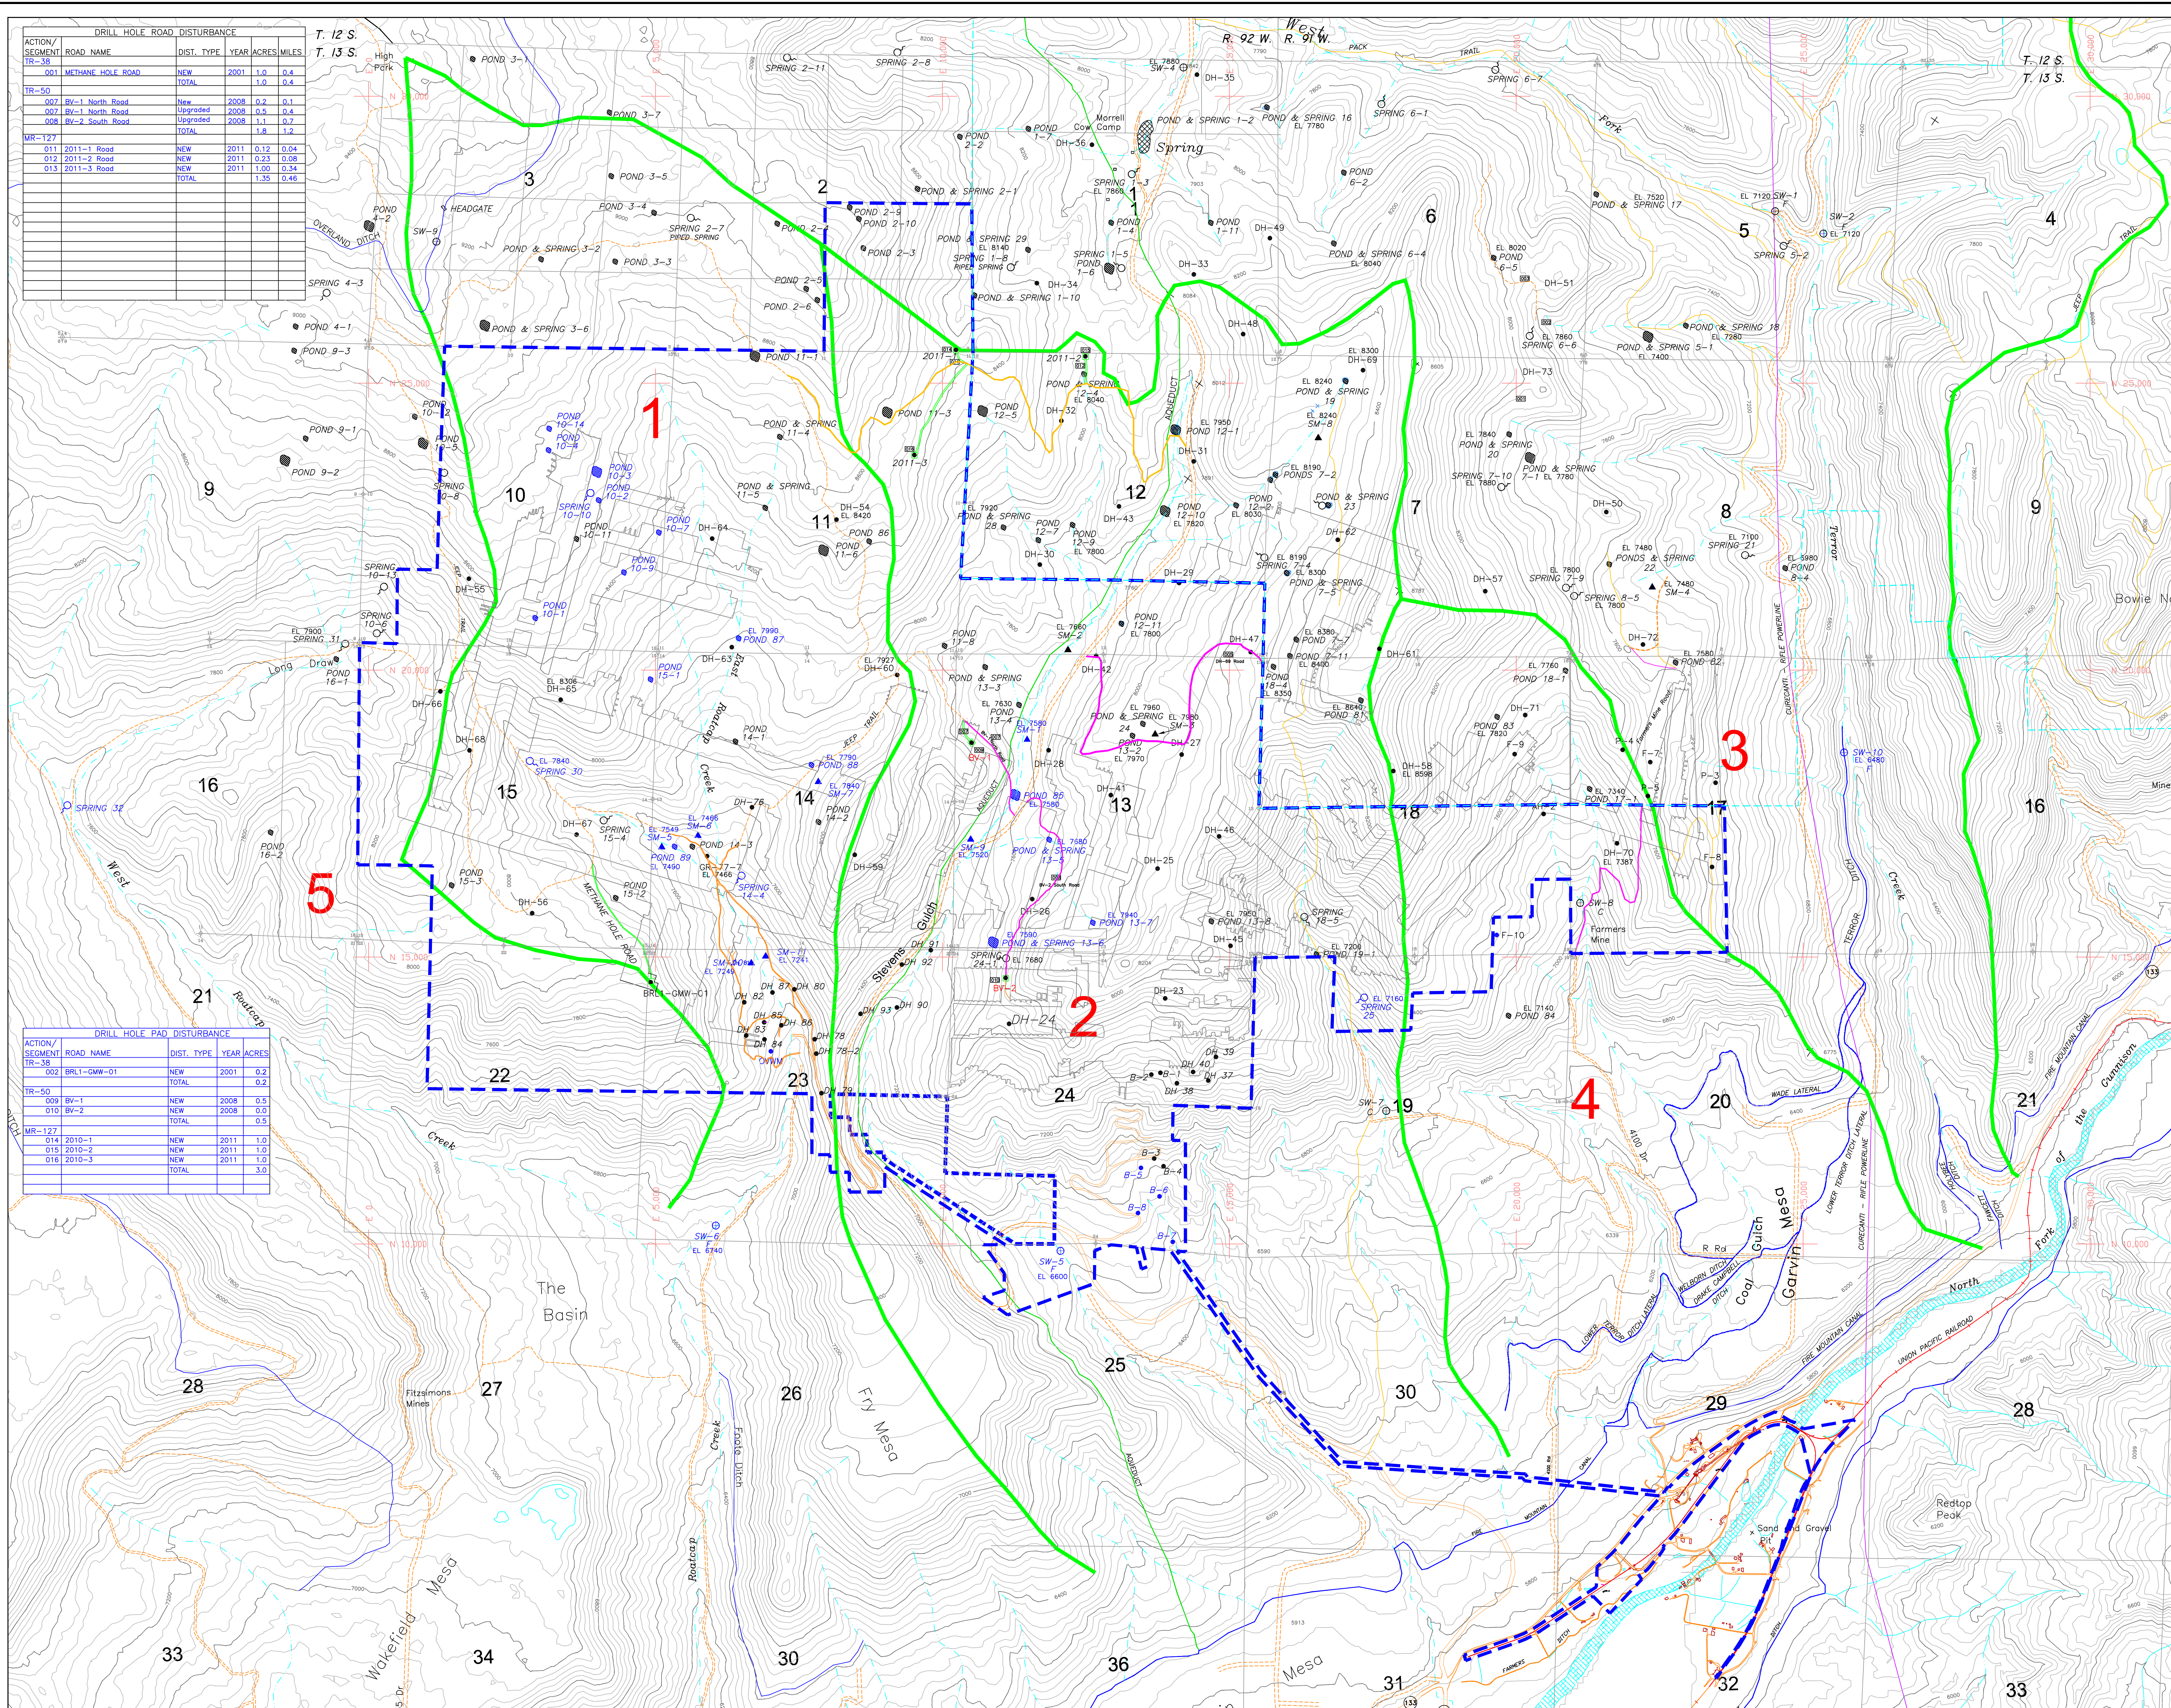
DRILL HOLE ROAD DISTURBANCE

| ACTION/ SEGMENT | ROAD NAME | DIST. TYPE | YEAR | ACRES | MILES |
|---|---|---|---|---|---|
| TR-38 | | | | | |
| 001 | METHANE HOLE ROAD | NEW | 2001 | 1.0 | 0.4 |
| | | TOTAL | | 1.0 | 0.4 |
| TR-50 | | | | | |
| 007 | BV-1 North Road | New | 2008 | 0.2 | 0.1 |
| 007 | BV-1 North Road | Upgraded | 2008 | 0.5 | 0.4 |
| 008 | BV-2 South Road | Upgraded | 2008 | 1.1 | 0.7 |
| | | TOTAL | | 1.8 | 1.2 |
| MR-127 | | | | | |
| 011 | 2011-1 Road | NEW | 2011 | 0.12 | 0.04 |
| 012 | 2011-2 Road | NEW | 2011 | 0.23 | 0.08 |
| 013 | 2011-3 Road | NEW | 2011 | 1.00 | 0.34 |
| | | TOTAL | | 1.35 | 0.46 |

DRILL HOLE PAD DISTURBANCE

| ACTION/ SEGMENT | ROAD NAME | DIST. TYPE | YEAR | ACRES |
|---|---|---|---|---|
| TR-38 | | | | |
| 002 | BRL1-GMW-01 | NEW | 2001 | 0.2 |
| | | TOTAL | | 0.2 |
| TR-50 | | | | |
| 009 | BV-1 | NEW | 2008 | 0.5 |
| 010 | BV-2 | NEW | 2008 | 0.0 |
| | | TOTAL | | 0.5 |
| MR-127 | | | | |
| 014 | 2010-1 | NEW | 2011 | 1.0 |
| 015 | 2010-2 | NEW | 2011 | 1.0 |
| 016 | 2010-3 | NEW | 2011 | 1.0 |
| | | TOTAL | | 3.0 |

T. 12 S.
T. 13 S.
R. 92 W. R. 91 W.
West
T. 12 S.
T. 13 S.

1
2
3
4
5

High Park
POND 3-7
POND 3-5
POND 3-4
POND 3-3
SPRING 2-7 PIPED SPRING
POND 2-9
POND 2-10
POND 2-3
POND 2-5
POND 2-6
POND 11-1
HEADGATE
OVERLAND DITCH
SW-9
POND & SPRING 3-2
POND & SPRING 3-6
SPRING 4-3
POND 4-1
POND 9-3
POND 9-1
POND 9-2
SPRING 2-11
SPRING 2-8
POND 2-2
POND & SPRING 2-1
POND & SPRING 29
SPRING 1-8 PIPED SPRING
POND & SPRING 1-10
Morrell Cow Camp
Spring
SPRING 1-3
POND 1-4
SPRING 1-5
POND 1-6
DH-34
DH-36
SW-4
DH-35
POND & SPRING 1-2
POND & SPRING 16
POND 1-11
DH-49
DH-33
DH-48
POND 6-2
SPRING 6-1
SPRING 6-7
Park
POND & SPRING 17
POND & SPRING 6-4
POND 6-5
DH-51
SPRING 6-6
POND & SPRING 5-1
POND & SPRING 18
SW-1
SW-2
SPRING 5-2
Long Draw
SPRING 31
SPRING 10-6
SPRING 10-13
SPRING 10-8
POND 10-2
POND 10-5
POND 10-14
POND 10-4
POND 10-3
POND 10-2
SPRING 10-10
POND 10-11
POND 10-7
POND 10-9
POND 10-1
DH-55
DH-64
DH-66
DH-68
DH-65
DH-63
POND 15-1
POND 87
POND 16-1
SPRING 30
SPRING 32
POND 16-2
POND 15-3
DH-56
DH-67
SPRING 15-4
POND 15-2
SM-5
SM-6
POND 89
POND 14-3
SPRING 14-4
SM-1
BRL1-GMW-01
METHANE HOLE ROAD
West Roatcap
Creek
Roatcap Creek
POND & SPRING 11-4
POND 11-3
2011-3
2011-1
2011-2
POND & SPRING 11-5
DH-54
POND 86
POND 11-6
POND 14-1
POND 88
SM-7
POND 14-2
DH-59
DH-60
DH-75
JEEP TRAIL
POND 12-5
DH-32
POND & SPRING 12-4
POND & SPRING 28
POND 12-7
POND 12-9
DH-30
DH-43
POND 12-10
DH-31
POND 12-1
AQUEDUCT
POND 12-2
DH-29
POND 13-8
POND & SPRING 13-3
SM-2
DH-42
POND 13-4
DH-28
SM-3
POND 13-2
DH-27
POND 85
POND & SPRING 13-1
SM-9
DH-25
DH-26
POND 13-7
POND & SPRING 13-6
SPRING 24-1
DH-24
DH-23
DH 91
DH 92
DH 93
DH 90
DH 87
DH 80
DH 82
DH 85
DH 88
DH 83
DH 84
DH 78
DH 78-2
DH 79
Stevens Gulch
DH-47
POND 18-4
POND 7-11
POND 81
POND 7-7
POND & SPRING 19
SM-8
POND 7-2
POND & SPRING 23
DH-62
SPRING 7-4
POND & SPRING 7-5
DH-61
DH-58
DH-57
POND & SPRING 20
SPRING 7-10
POND & SPRING 7-1
DH-50
DH-73
DH-71
POND 18-1
POND 83
SPRING 7-9
SPRING 8-5
POND & SPRING 22
SM-4
DH-72
POND 82
SPRING 21
POND 8-4
Terror
CURECANTI POWERLINE
F-7
F-4
F-5
P-3
POND 17-1
F-8
DH-70
SW-8
Farmers Mine
F-10
SPRING 18-5
POND 19-1
SPRING 25
POND 84
DH-45
DH-46
POND 13-8
DH-39
DH-40
DH-37
DH-38
B-1
B-2
B-3
B-4
B-5
B-6
B-8
B-7
SW-7
SW-5
SW-6
SW-10
Bowie
Mine
WADE LATERAL
4100 Dr
Garvin Mesa
Coal Gulch
LOWER TERROR DITCH LATERAL
CURECANTI - RIFLE POWERLINE
North Fork of the Gunnison
UNION PACIFIC RAILROAD
FIRE MOUNTAIN CANAL
Redtop Peak
Sand and Gravel
The Basin
Fitzsimons Mines
Fry Mesa
Foote Ditch
Wakefield Mesa
Mesa
FARMERS DITCH
Creek
Roatcap
Creek
TRAIL
PACK
JEEP TRAIL
1
2
3
4
5
6
7
8
9
10
11
12
13
14
15
16
17
18
19
20
21
22
23
24
25
26
27
28
29
30
31
32
33
34
36
133